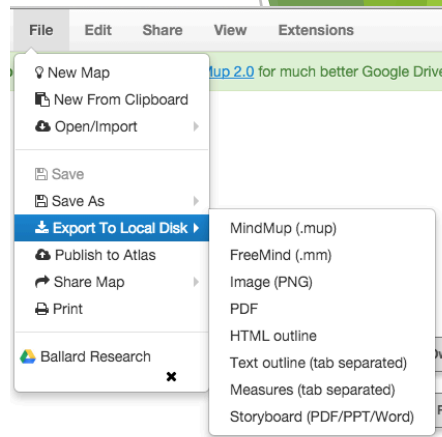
File Edit Share View Extensions

New Map
New From Clipboard
Open/Import

Save
Save As
Export To Local Disk
Publish to Atlas
Share Map
Print

Ballard Research

lup 2.0 for much better Google Drive

MindMup (.mup)
FreeMind (.mm)
Image (PNG)
PDF
HTML outline
Text outline (tab separated)
Measures (tab separated)
Storyboard (PDF/PPT/Word)